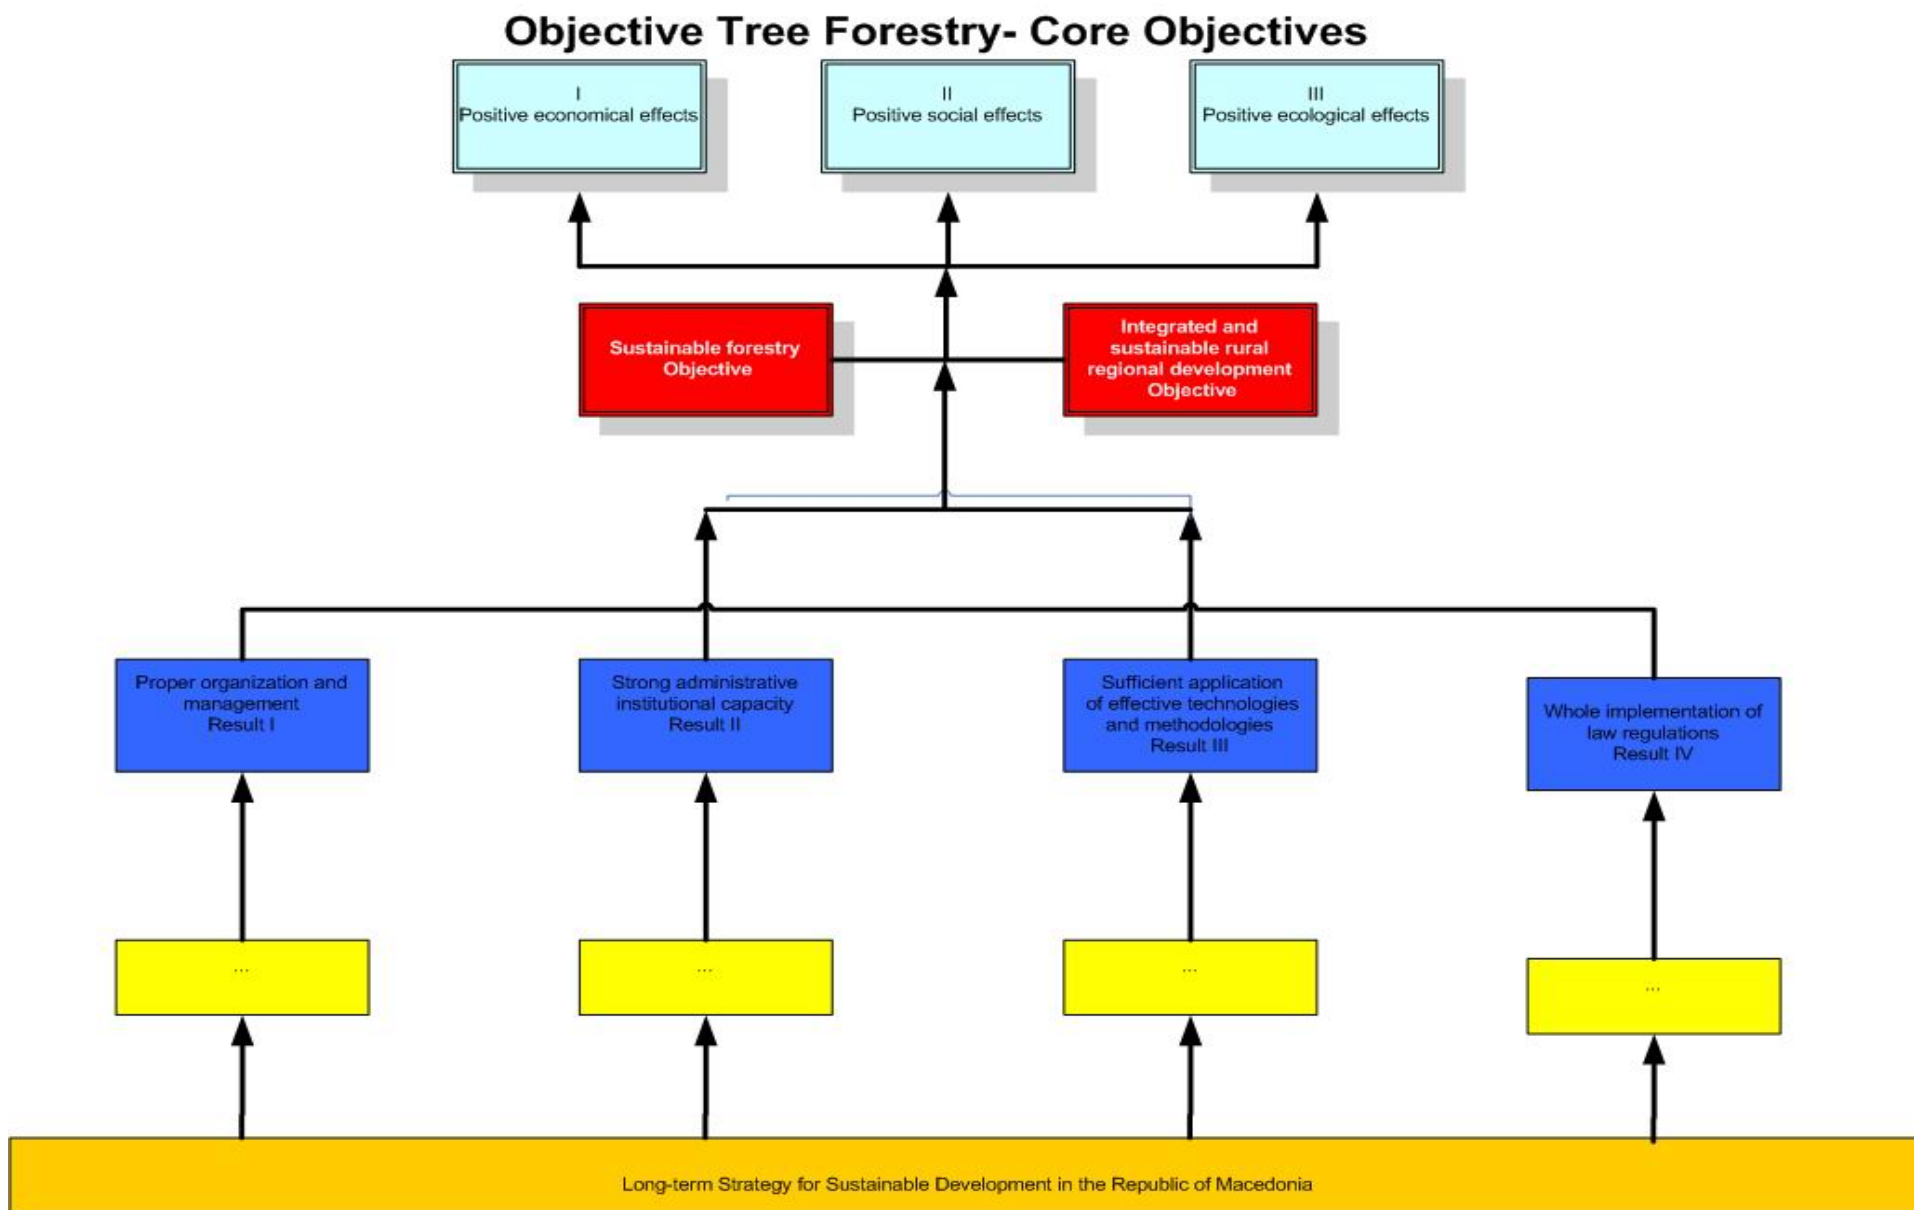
Objective Tree Forestry- Core Objectives

I
Positive economical effects

II
Positive social effects

III
Positive ecological effects

Sustainable forestry Objective

Integrated and sustainable rural regional development Objective

Proper organization and management
Result I

Strong administrative institutional capacity
Result II

Sufficient application of effective technologies and methodologies
Result III

Whole implementation of law regulations
Result IV

...

...

...

...

Long-term Strategy for Sustainable Development in the Republic of Macedonia